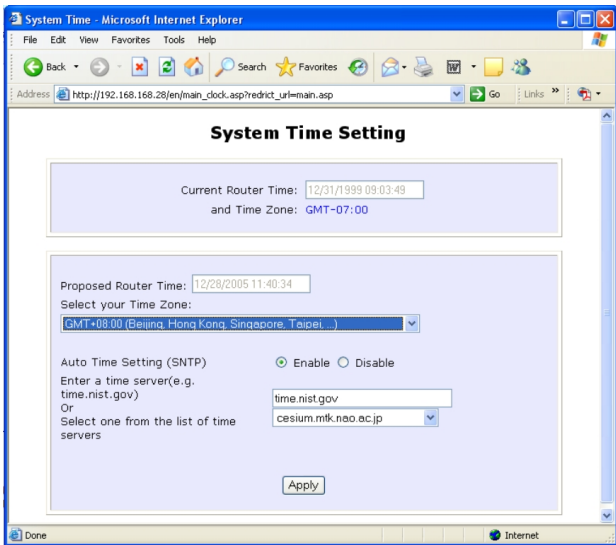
System Time - Microsoft Internet Explorer

File Edit View Favorites Tools Help

Back Search Favorites

Address http://192.168.168.28/en/main_clock.asp?redrict_url=main.asp Go Links »

System Time Setting

Current Router Time: 12/31/1999 09:03:49
and Time Zone: GMT-07:00

Proposed Router Time: 12/28/2005 11:40:34
Select your Time Zone:
GMT+08:00 (Beijing, Hong Kong, Singapore, Taipei, ...)

Auto Time Setting (SNTP) Enable Disable
Enter a time server(e.g. time.nist.gov) time.nist.gov
Or
Select one from the list of time servers cesium.mtk.nao.ac.jp

Apply

Done Internet